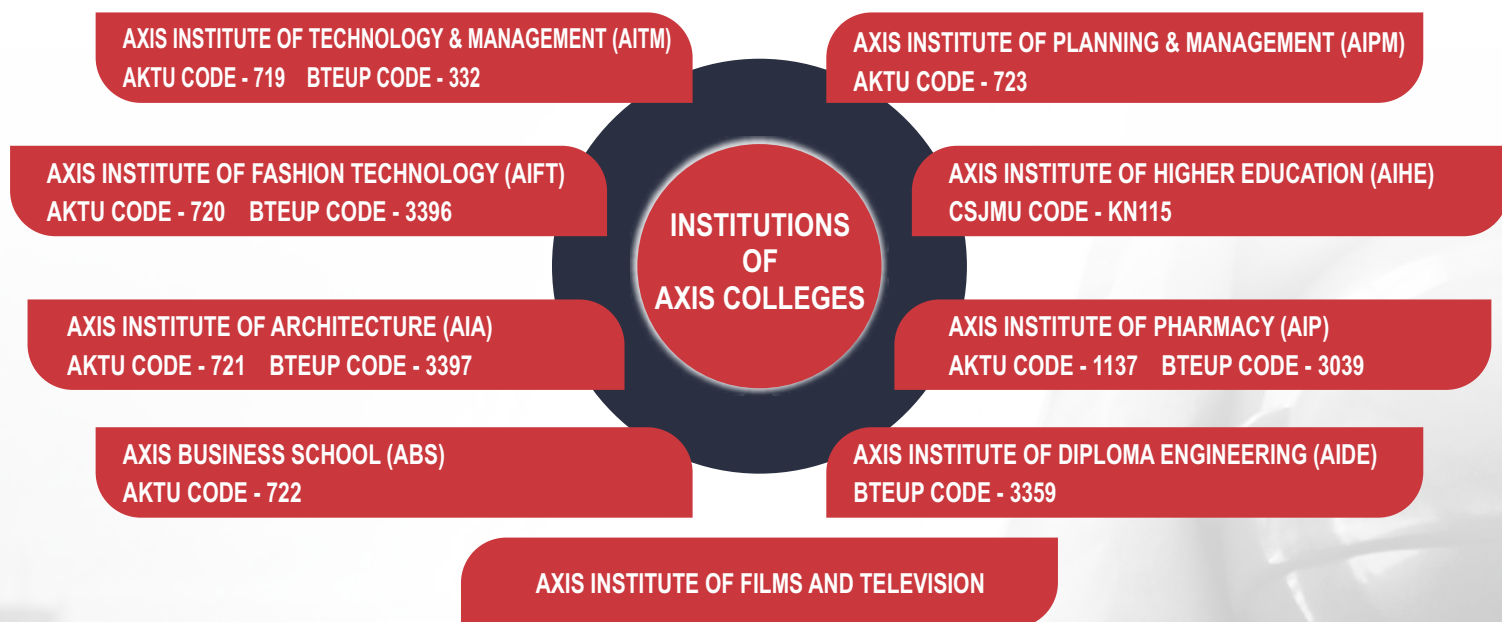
AXIS INSTITUTE OF TECHNOLOGY & MANAGEMENT (AITM)
AKTU CODE - 719 BTEUP CODE - 332

AXIS INSTITUTE OF PLANNING & MANAGEMENT (AIPM)
AKTU CODE - 723

AXIS INSTITUTE OF FASHION TECHNOLOGY (AIFT)
AKTU CODE - 720 BTEUP CODE - 3396

INSTITUTIONS OF AXIS COLLEGES

AXIS INSTITUTE OF HIGHER EDUCATION (AIHE)
CSJMU CODE - KN115

AXIS INSTITUTE OF ARCHITECTURE (AIA)
AKTU CODE - 721 BTEUP CODE - 3397

AXIS INSTITUTE OF PHARMACY (AIP)
AKTU CODE - 1137 BTEUP CODE - 3039

AXIS BUSINESS SCHOOL (ABS)
AKTU CODE - 722

AXIS INSTITUTE OF DIPLOMA ENGINEERING (AIDE)
BTEUP CODE - 3359

AXIS INSTITUTE OF FILMS AND TELEVISION